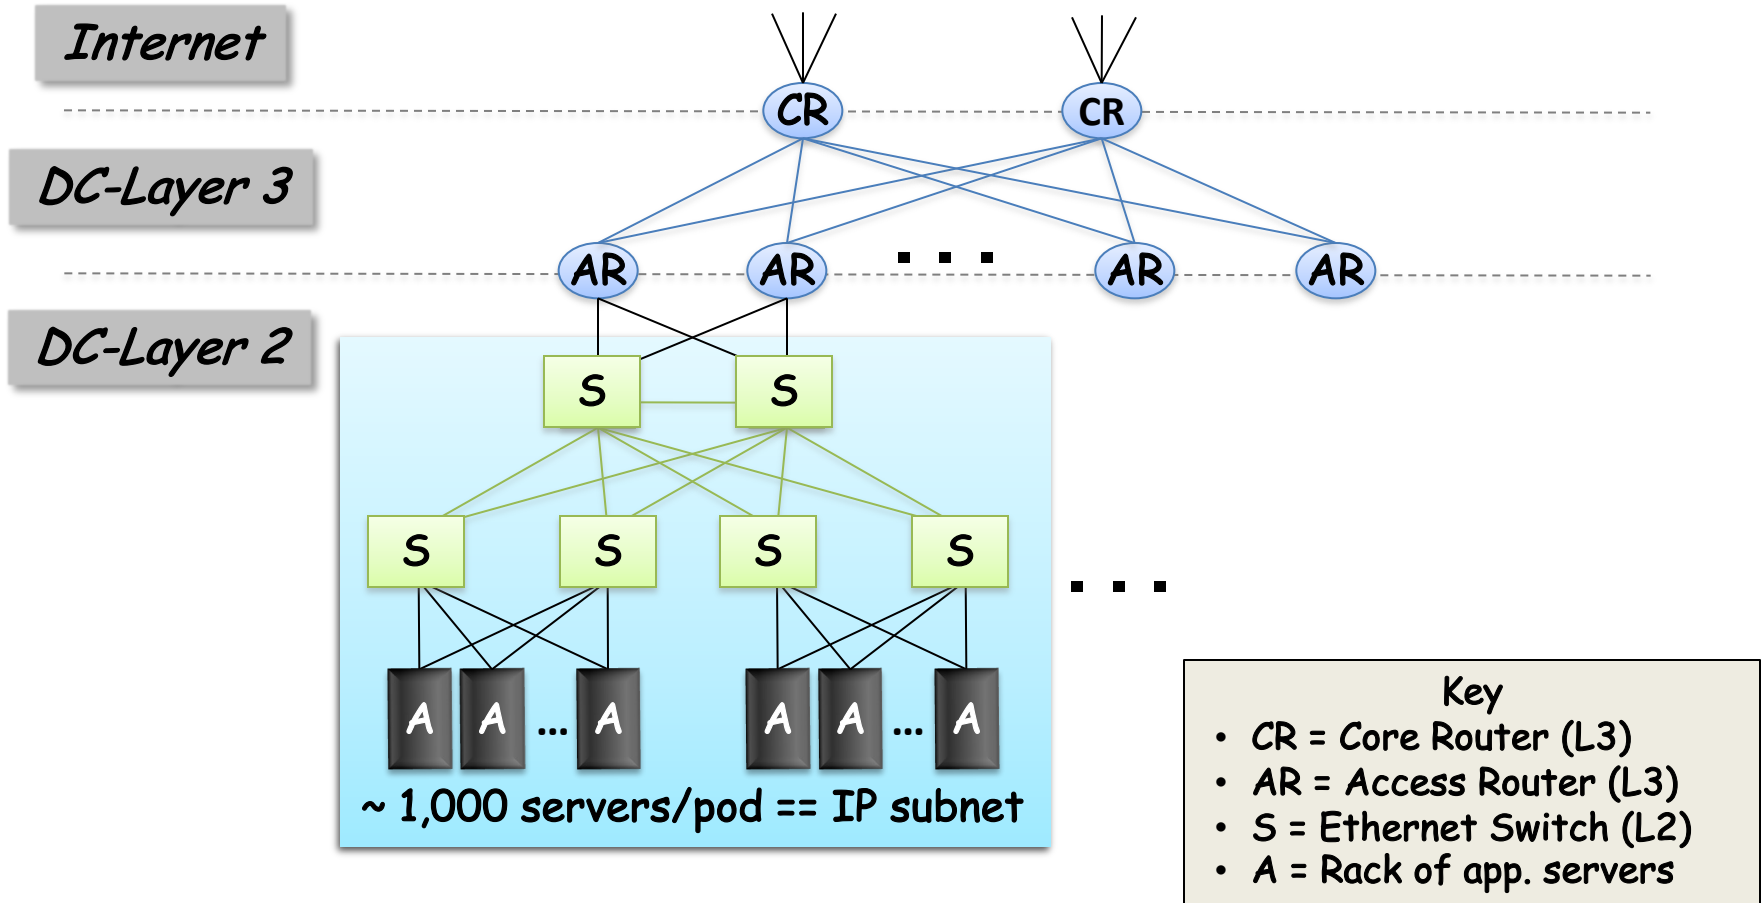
Internet

CR CR

DC-Layer 3

AR AR . . . AR AR

DC-Layer 2

S S

S S S S

. . .

A A ... A A A ... A

~ 1,000 servers/pod == IP subnet

Key
• CR = Core Router (L3)
• AR = Access Router (L3)
• S = Ethernet Switch (L2)
• A = Rack of app. servers